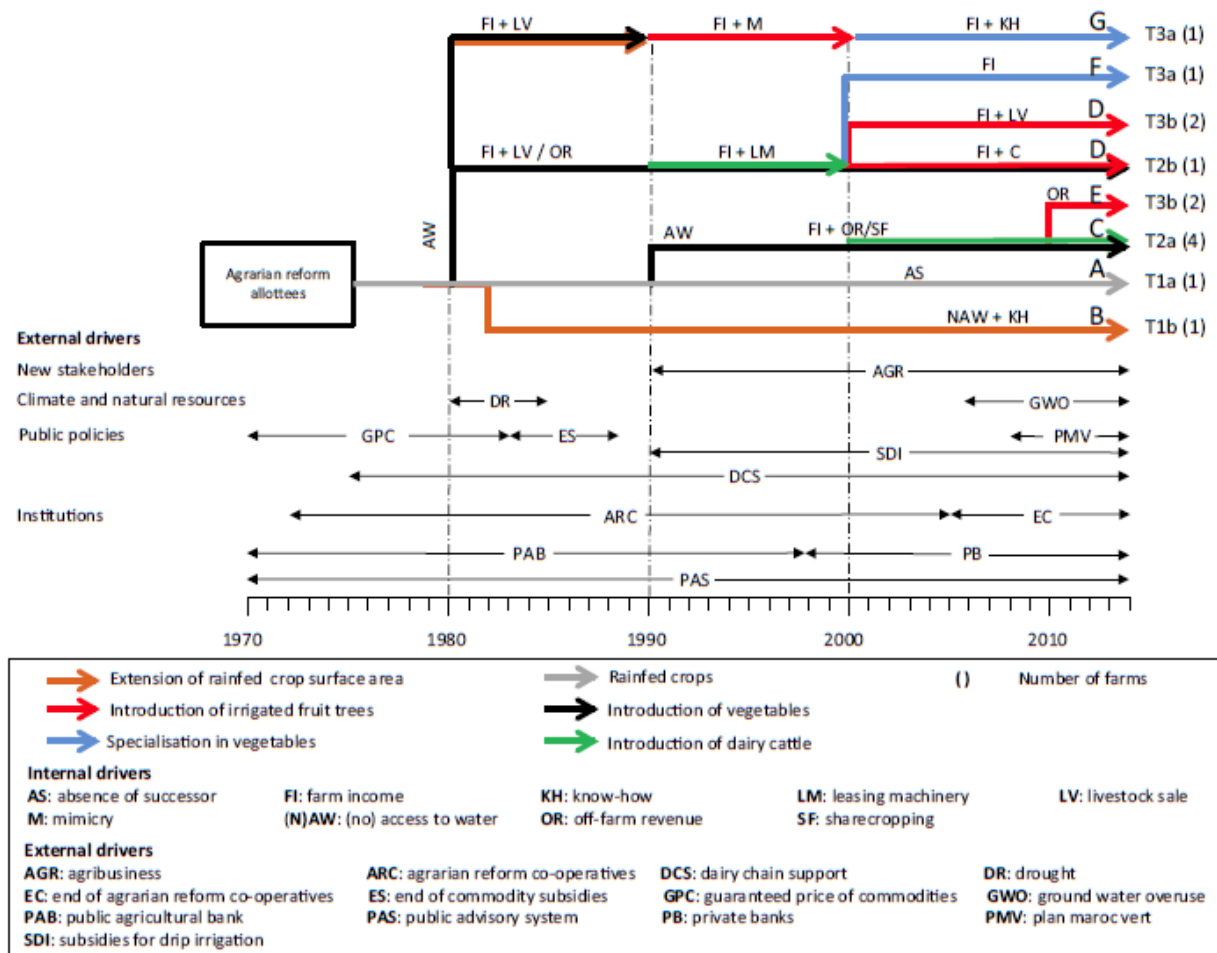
FI + LV
FI + M
FI + KH
G
T3a (1)
FI
F
T3a (1)
FI + LV
D
T3b (2)
FI + LV / OR
FI + LM
FI + C
D
T2b (1)
OR
E
T3b (2)
AW
AW
FI + OR/SF
C
T2a (4)
Agrarian reform allottees
AS
A
T1a (1)
NAW + KH
B
T1b (1)

External drivers
New stakeholders
AGR
Climate and natural resources
DR
GWO
Public policies
GPC
ES
PMV
SDI
DCS
Institutions
ARC
EC
PAB
PB
PAS

1970
1980
1990
2000
2010

Extension of rainfed crop surface area
Rainfed crops
( ) Number of farms
Introduction of irrigated fruit trees
Introduction of vegetables
Specialisation in vegetables
Introduction of dairy cattle

Internal drivers
AS: absence of successor
FI: farm income
KH: know-how
LM: leasing machinery
LV: livestock sale
M: mimicry
(N)AW: (no) access to water
OR: off-farm revenue
SF: sharecropping

External drivers
AGR: agribusiness
ARC: agrarian reform co-operatives
DCS: dairy chain support
DR: drought
EC: end of agrarian reform co-operatives
ES: end of commodity subsidies
GPC: guaranteed price of commodities
GWO: ground water overuse
PAB: public agricultural bank
PAS: public advisory system
PB: private banks
PMV: plan maroc vert
SDI: subsidies for drip irrigation